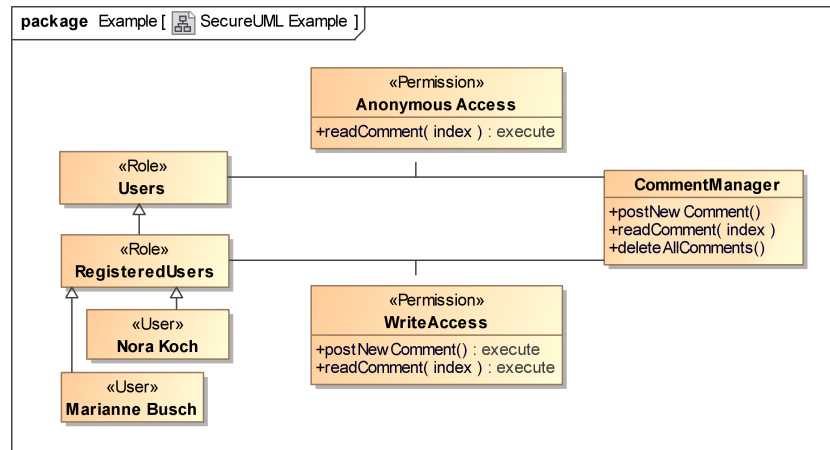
package Example [ SecureUML Example ]

«Permission»
Anonymous Access
+readComment( index ) : execute

«Role»
Users

CommentManager
+postNew Comment()
+readComment( index )
+delete AllComments()

«Role»
RegisteredUsers

«User»
Nora Koch

«User»
Marianne Busch

«Permission»
WriteAccess
+postNewComment() : execute
+readComment( index ) : execute